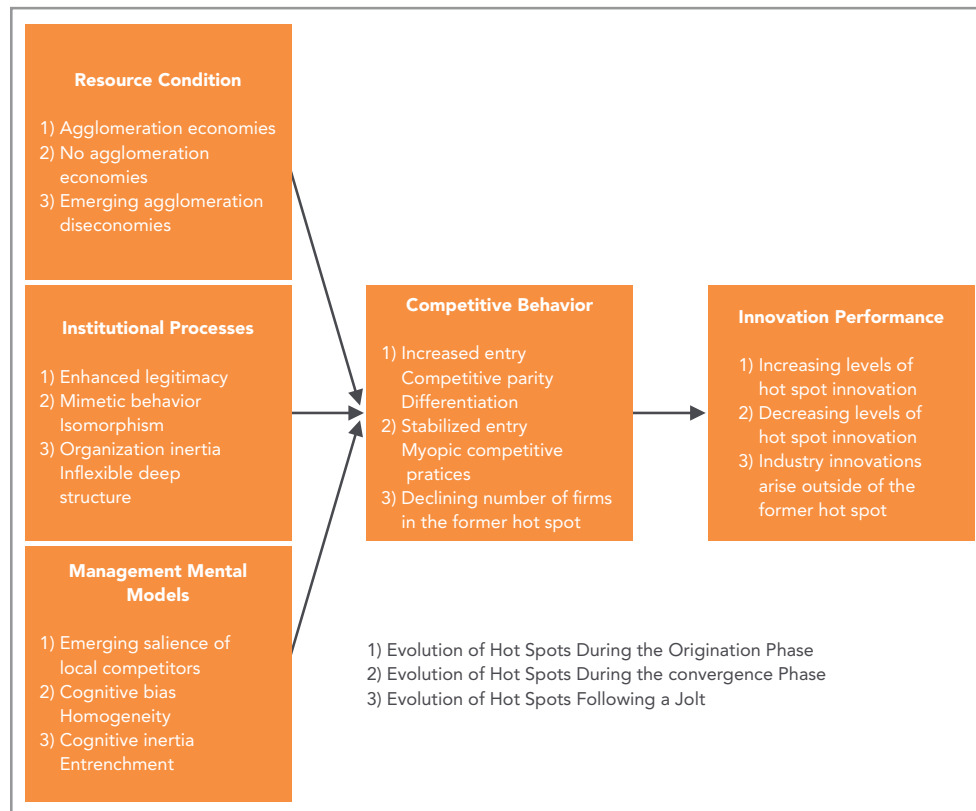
Resource Condition

1) Agglomeration economies
2) No agglomeration economies
3) Emerging agglomeration diseconomies

Institutional Processes

1) Enhanced legitimacy
2) Mimetic behavior Isomorphism
3) Organization inertia Inflexible deep structure

Management Mental Models

1) Emerging salience of local competitors
2) Cognitive bias Homogeneity
3) Cognitive inertia Entrenchment

Competitive Behavior

1) Increased entry Competitive parity Differentiation
2) Stabilized entry Myopic competitive pratices
3) Declining number of firms in the former hot spot

Innovation Performance

1) Increasing levels of hot spot innovation
2) Decreasing levels of hot spot innovation
3) Industry innovations arise outside of the former hot spot

1) Evolution of Hot Spots During the Origination Phase
2) Evolution of Hot Spots During the convergence Phase
3) Evolution of Hot Spots Following a Jolt